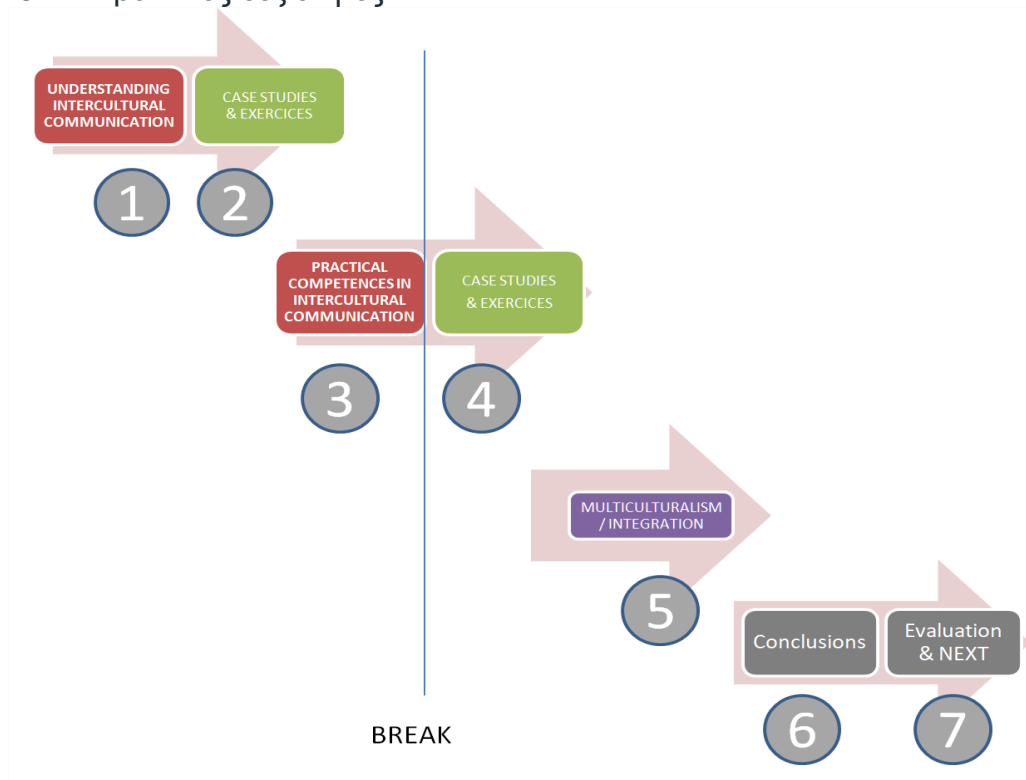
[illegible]

UNDERSTANDING INTERCULTURAL COMMUNICATION

CASE STUDIES & EXERCICES

1

2

PRACTICAL COMPETENCES IN INTERCULTURAL COMMUNICATION

CASE STUDIES & EXERCICES

3

4

MULTICULTURALISM / INTEGRATION

5

Conclusions

Evaluation & NEXT

6

7

BREAK